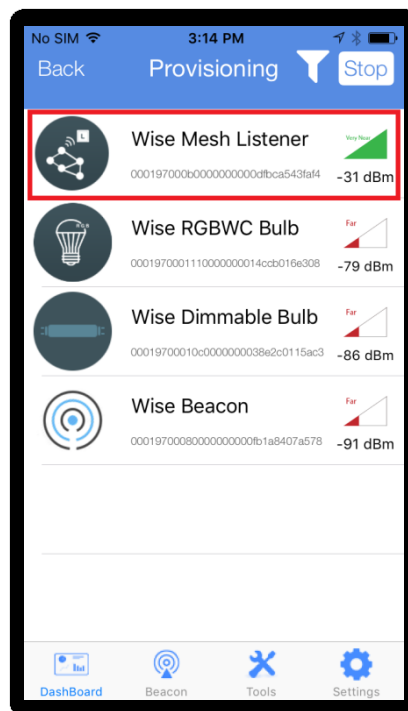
No SIM 3:14 PM

Back Provisioning Stop

Wise Mesh Listener
000197000b0000000000dfbca543faf4
Very Near
-31 dBm

Wise RGBWC Bulb
00019700011100000000014ccb016e308
Far
-79 dBm

Wise Dimmable Bulb
00019700010c0000000038e2c0115ac3
Far
-86 dBm

Wise Beacon
0001970008000000000fb1a8407a578
Far
-91 dBm

DashBoard Beacon Tools Settings